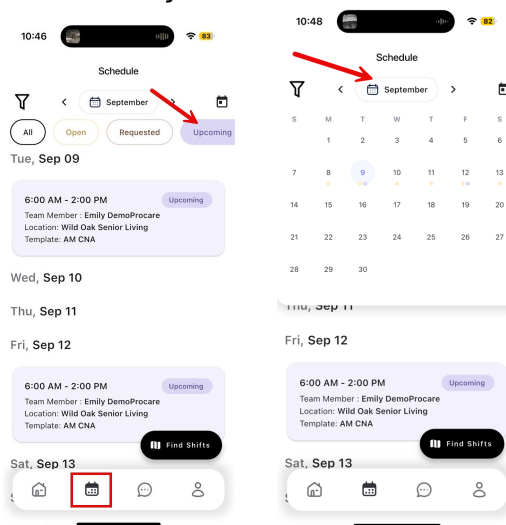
10:46 83

Schedule

September

All Open Requested Upcoming

Tue, Sep 09

6:00 AM - 2:00 PM Upcoming
Team Member : Emily DemoProcare
Location: Wild Oak Senior Living
Template: AM CNA

Wed, Sep 10

Thu, Sep 11

Fri, Sep 12

6:00 AM - 2:00 PM Upcoming
Team Member : Emily DemoProcare
Location: Wild Oak Senior Living
Template: AM CNA

Find Shifts

Sat, Sep 13

10:48 82

Schedule

September

| S | M | T | W | T | F | S |
|---|---|---|---|---|---|---|
| | 1 | 2 | 3 | 4 | 5 | 6 |
| 7 | 8 | 9 | 10 | 11 | 12 | 13 |
| 14 | 15 | 16 | 17 | 18 | 19 | 20 |
| 21 | 22 | 23 | 24 | 25 | 26 | 27 |
| 28 | 29 | 30 | | | | |

Thu, Sep 11

Fri, Sep 12

6:00 AM - 2:00 PM Upcoming
Team Member : Emily DemoProcare
Location: Wild Oak Senior Living
Template: AM CNA

Find Shifts

Sat, Sep 13